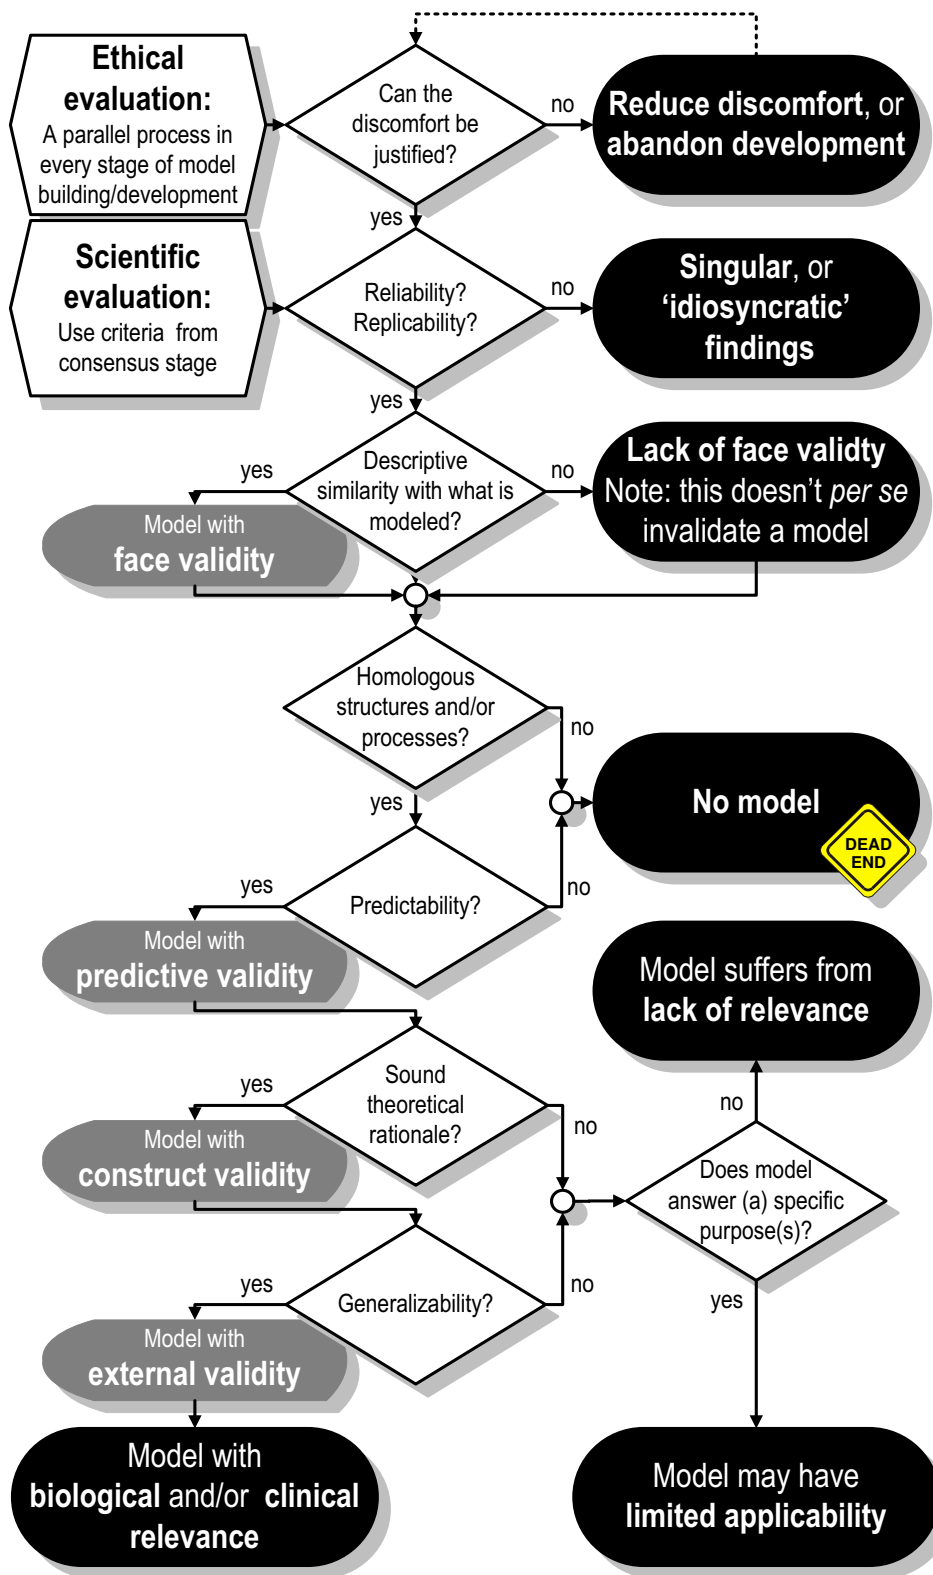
Ethical evaluation: A parallel process in every stage of model building/development

Can the discomfort be justified?

no

Reduce discomfort, or abandon development

yes

Scientific evaluation: Use criteria from consensus stage

Reliability? Replicability?

no

Singular, or 'idiosyncratic' findings

yes

yes

Descriptive similarity with what is modeled?

no

Lack of face validty Note: this doesn't per se invalidate a model

Model with face validity

Homologous structures and/or processes?

no

No model

DEAD END

yes

yes

Predictability?

no

Model with predictive validity

Model suffers from lack of relevance

yes

Sound theoretical rationale?

no

no

Model with construct validity

Does model answer (a) specific purpose(s)?

yes

Generalizability?

no

yes

Model with external validity

Model with biological and/or clinical relevance

Model may have limited applicability